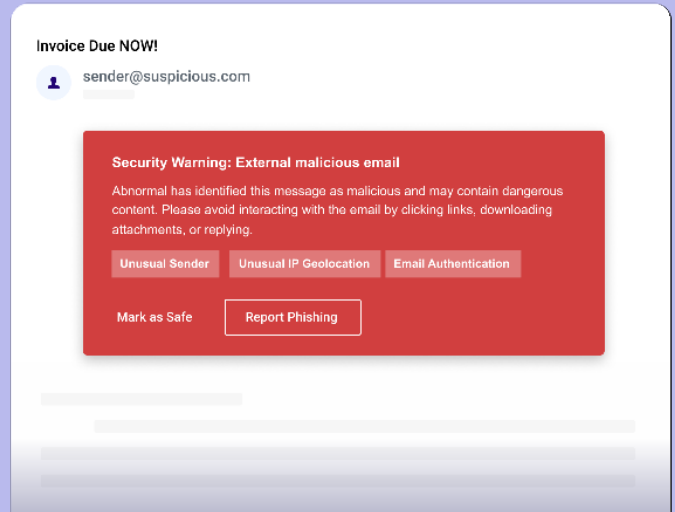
Invoice Due NOW!

sender@suspicious.com

Security Warning: External malicious email

Abnormal has identified this message as malicious and may contain dangerous content. Please avoid interacting with the email by clicking links, downloading attachments, or replying.

Unusual Sender
Unusual IP Geolocation
Email Authentication

Mark as Safe
Report Phishing